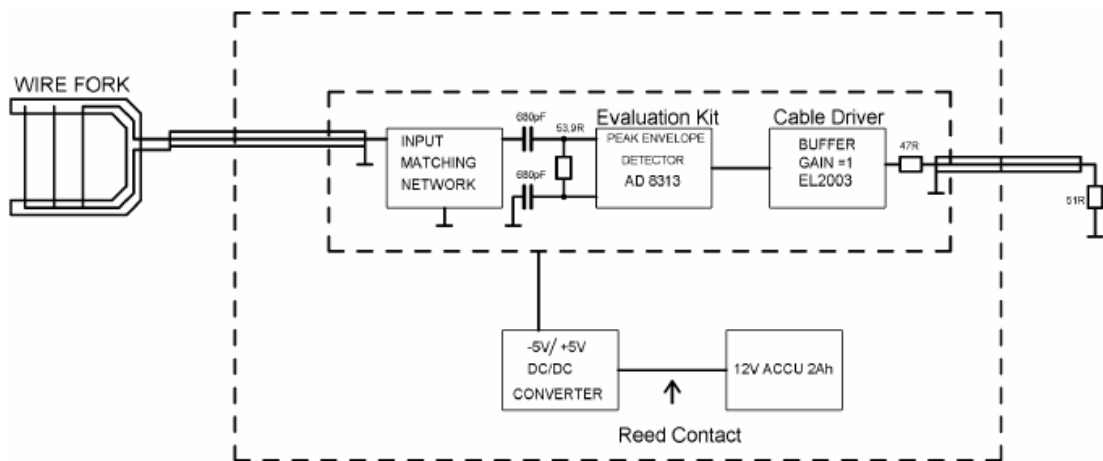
WIRE FORK

INPUT MATCHING NETWORK

680pF

53,9R

680pF

Evaluation Kit

PEAK ENVELOPE DETECTOR AD 8313

Cable Driver

BUFFER GAIN =1 EL2003

47R

51R

-5V/ +5V DC/DC CONVERTER

12V ACCU 2Ah

Reed Contact